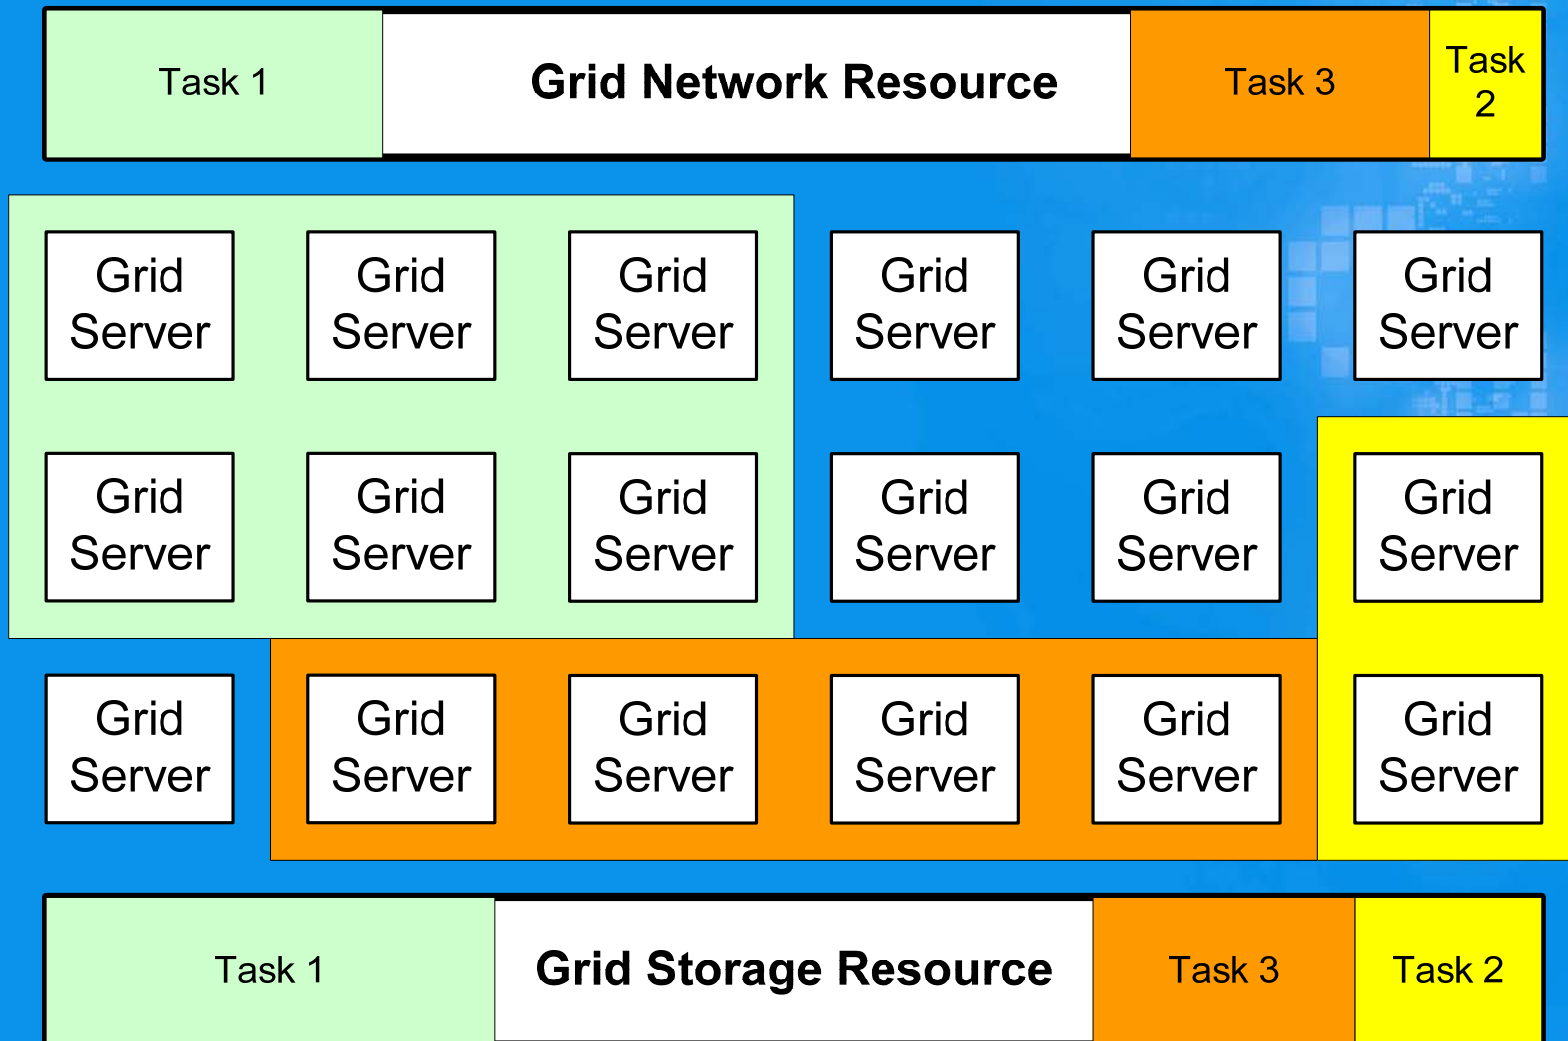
Task 1

Grid Network Resource

Task 3

Task 2

Grid Server

Grid Server

Grid Server

Grid Server

Grid Server

Grid Server

Grid Server

Grid Server

Grid Server

Grid Server

Grid Server

Grid Server

Grid Server

Grid Server

Grid Server

Grid Server

Grid Server

Grid Server

Task 1

Grid Storage Resource

Task 3

Task 2